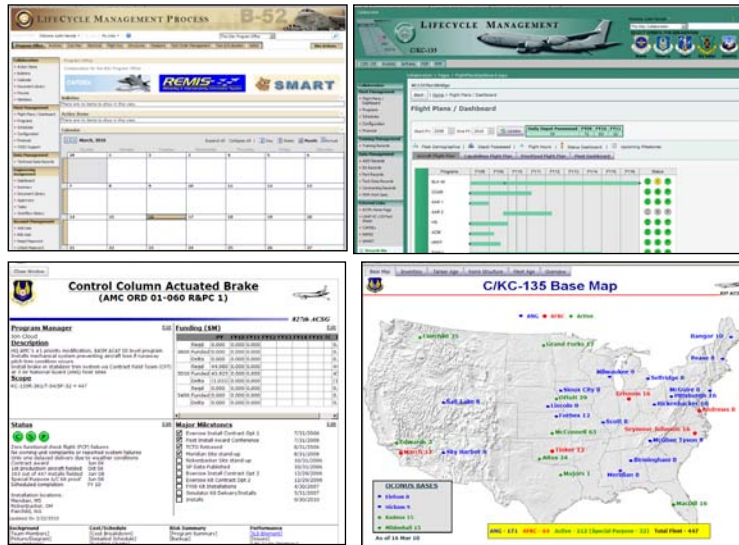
LIFECYCLE MANAGEMENT PROCESS B-52

REMIS

SMART

March, 2010

LIFECYCLE MANAGEMENT

C/KC-135

Flight Plans / Dashboard

Control Column Actuated Brake
(AMC ORD 01-060 R&PC 1)

Program Manager

Description

Scope

Funding ($M)

Status

Major Milestones

C/KC-135 Base Map

AMC ARC Active

Fairchild 25

Grand Forks 17

Bangor 10

Pease 8

Milwaukee 8

Selfridge 8

Salt Lake 9

Sioux City 8

Lincoln 8

Forbes 12

Scott 8

Pittsburgh 16

McGuire 8

Rickenbacker 16

Andrews 8

Beale

McConnell 63

Seymour Johnson

Travis

March

Tinker

Altus 16

Knoxville 8

Birmingham 8

Sky Harbor 8

Meridian 8

MacDill 16

OCONUS BASES

Eielson 8

Hickam 8

Kadena 15

Mildenhall 15

AMC - 171 ARC - 4 Active - 112 (Special Purpose - 32) Total Fleet - 447

As of 16 Mar 10